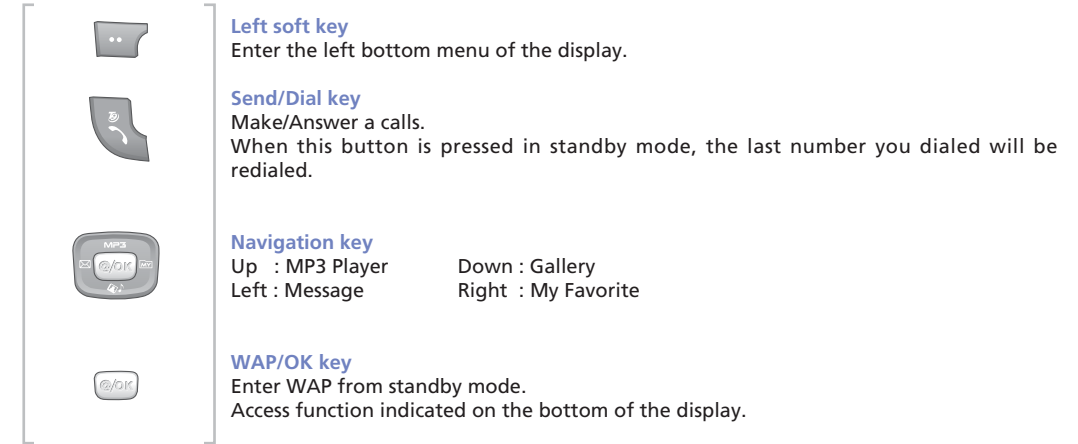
Left soft key
Enter the left bottom menu of the display.

Send/Dial key
Make/Answer a calls.
When this button is pressed in standby mode, the last number you dialed will be redialed.

MP3
@/OK
MY

Navigation key
Up : MP3 Player Down : Gallery
Left : Message Right : My Favorite

@/OK

WAP/OK key
Enter WAP from standby mode.
Access function indicated on the bottom of the display.